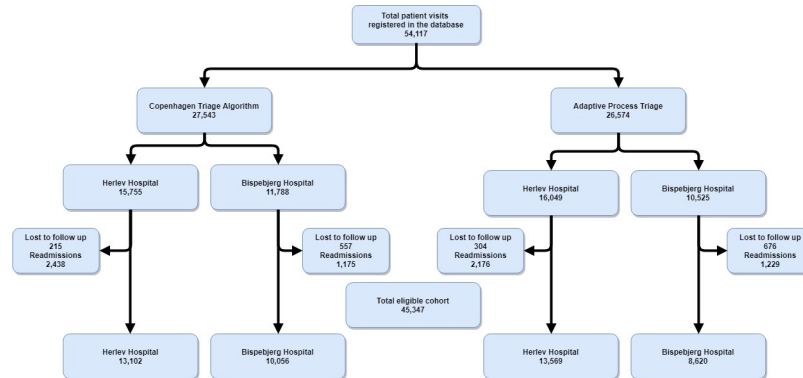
Total patient visits registered in the database
54,117

Copenhagen Triage Algorithm
27,543

Adaptive Process Triage
26,574

Herlev Hospital
15,755

Bispebjerg Hospital
11,788

Herlev Hospital
16,049

Bispebjerg Hospital
10,525

Lost to follow up
215
Readmissions
2,438

Lost to follow up
557
Readmissions
1,175

Lost to follow up
304
Readmissions
2,176

Lost to follow up
676
Readmissions
1,229

Total eligible cohort
45,347

Herlev Hospital
13,102

Bispebjerg Hospital
10,056

Herlev Hospital
13,569

Bispebjerg Hospital
8,620